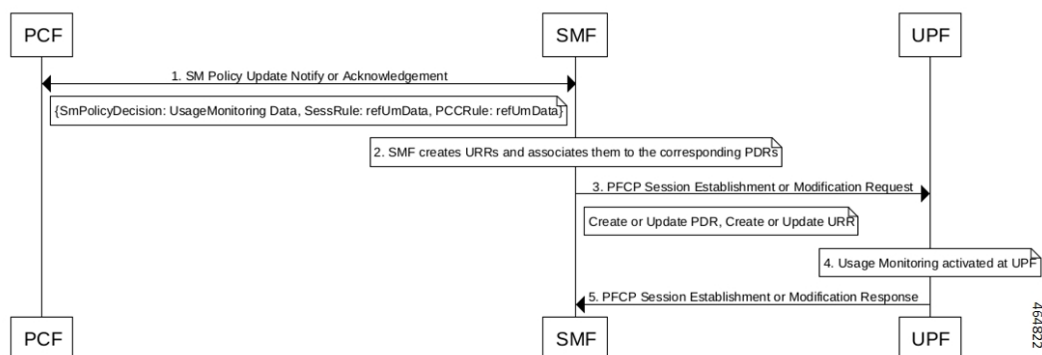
PCF

SMF

UPF

1. SM Policy Update Notify or Acknowledgement

{SmPolicyDecision: UsageMonitoring Data, SessRule: refUmData, PCCRule: refUmData}

2. SMF creates URRs and associates them to the corresponding PDRs

3. PFCP Session Establishment or Modification Request

Create or Update PDR, Create or Update URR

4. Usage Monitoring activated at UPF

5. PFCP Session Establishment or Modification Response

PCF

SMF

UPF

464822